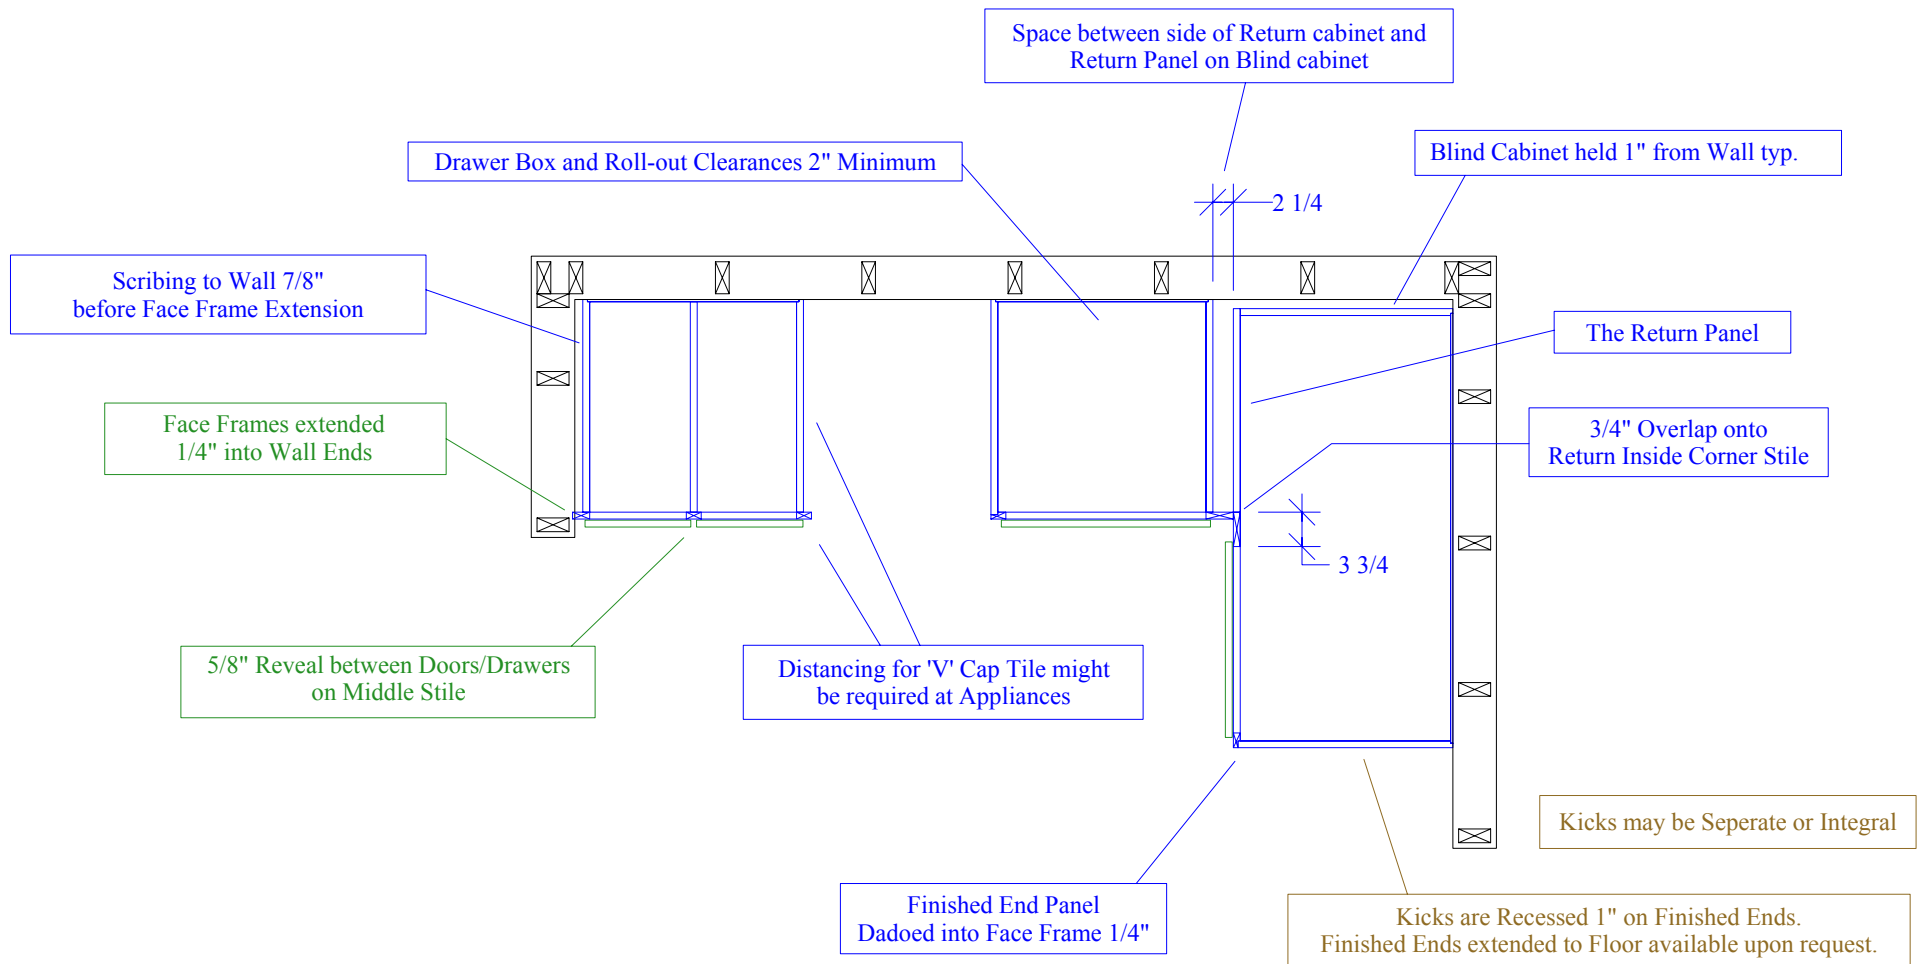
Space between side of Return cabinet and Return Panel on Blind cabinet

Drawer Box and Roll-out Clearances 2" Minimum

Blind Cabinet held 1" from Wall typ.

2 1/4

Scribing to Wall 7/8" before Face Frame Extension

The Return Panel

Face Frames extended 1/4" into Wall Ends

3/4" Overlap onto Return Inside Corner Stile

3 3/4

5/8" Reveal between Doors/Drawers on Middle Stile

Distancing for 'V' Cap Tile might be required at Appliances

Kicks may be Seperate or Integral

Finished End Panel Dadoed into Face Frame 1/4"

Kicks are Recessed 1" on Finished Ends. Finished Ends extended to Floor available upon request.